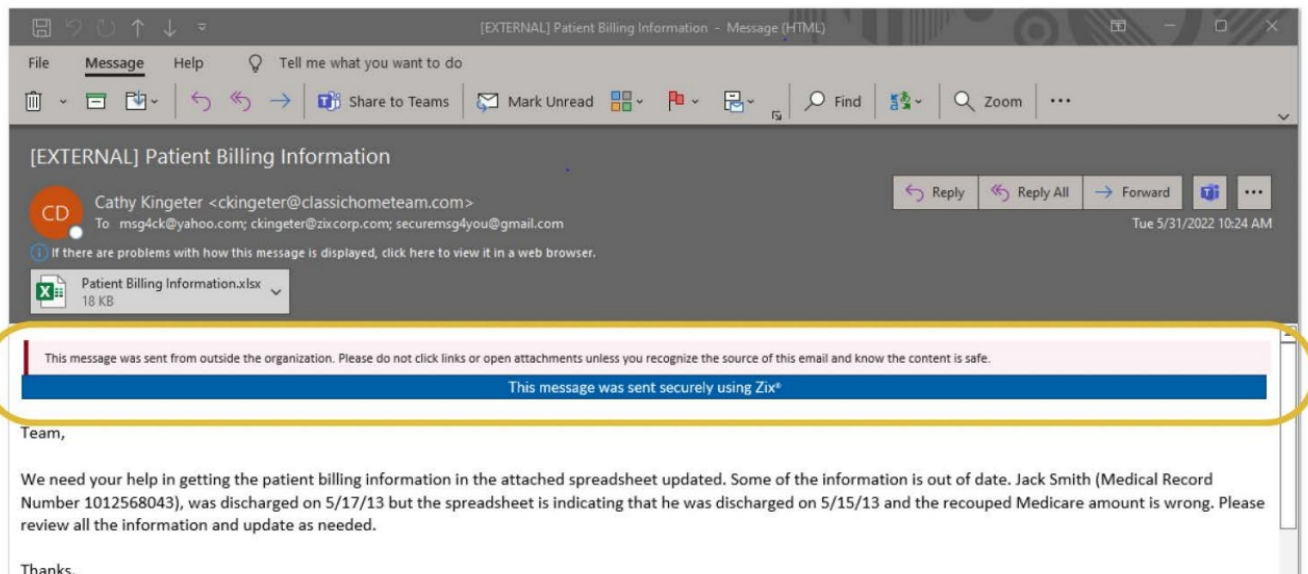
[EXTERNAL] Patient Billing Information - Message (HTML)

File Message Help Tell me what you want to do

Share to Teams Mark Unread Find Zoom ···

[EXTERNAL] Patient Billing Information

CD Cathy Kingeter <ckingeter@classichometeam.com>
To msg4ck@yahoo.com; ckingeter@zixcorp.com; securemsg4you@gmail.com

Reply Reply All Forward ···

Tue 5/31/2022 10:24 AM

If there are problems with how this message is displayed, click here to view it in a web browser.

Patient Billing Information.xlsx
18 KB

This message was sent from outside the organization. Please do not click links or open attachments unless you recognize the source of this email and know the content is safe.

This message was sent securely using Zix®

Team,

We need your help in getting the patient billing information in the attached spreadsheet updated. Some of the information is out of date. Jack Smith (Medical Record Number 1012568043), was discharged on 5/17/13 but the spreadsheet is indicating that he was discharged on 5/15/13 and the recouped Medicare amount is wrong. Please review all the information and update as needed.

Thanks,